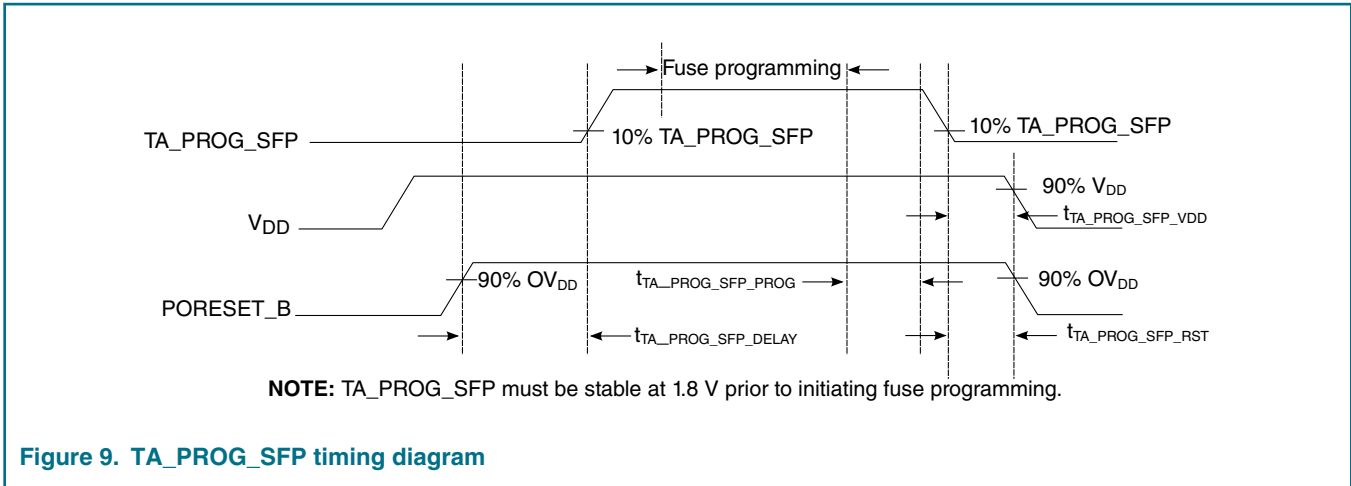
Fuse programming

TA_PROG_SFP

10% TA_PROG_SFP

10% TA_PROG_SFP

90% $V_{DD}$

$V_{DD}$

$t_{TA\_PROG\_SFP\_VDD}$

90% $OV_{DD}$

$t_{TA\_PROG\_SFP\_PROG}$

90% $OV_{DD}$

PORESET_B

$t_{TA\_PROG\_SFP\_DELAY}$

$t_{TA\_PROG\_SFP\_RST}$

**NOTE:** TA_PROG_SFP must be stable at 1.8 V prior to initiating fuse programming.

**Figure 9. TA_PROG_SFP timing diagram**